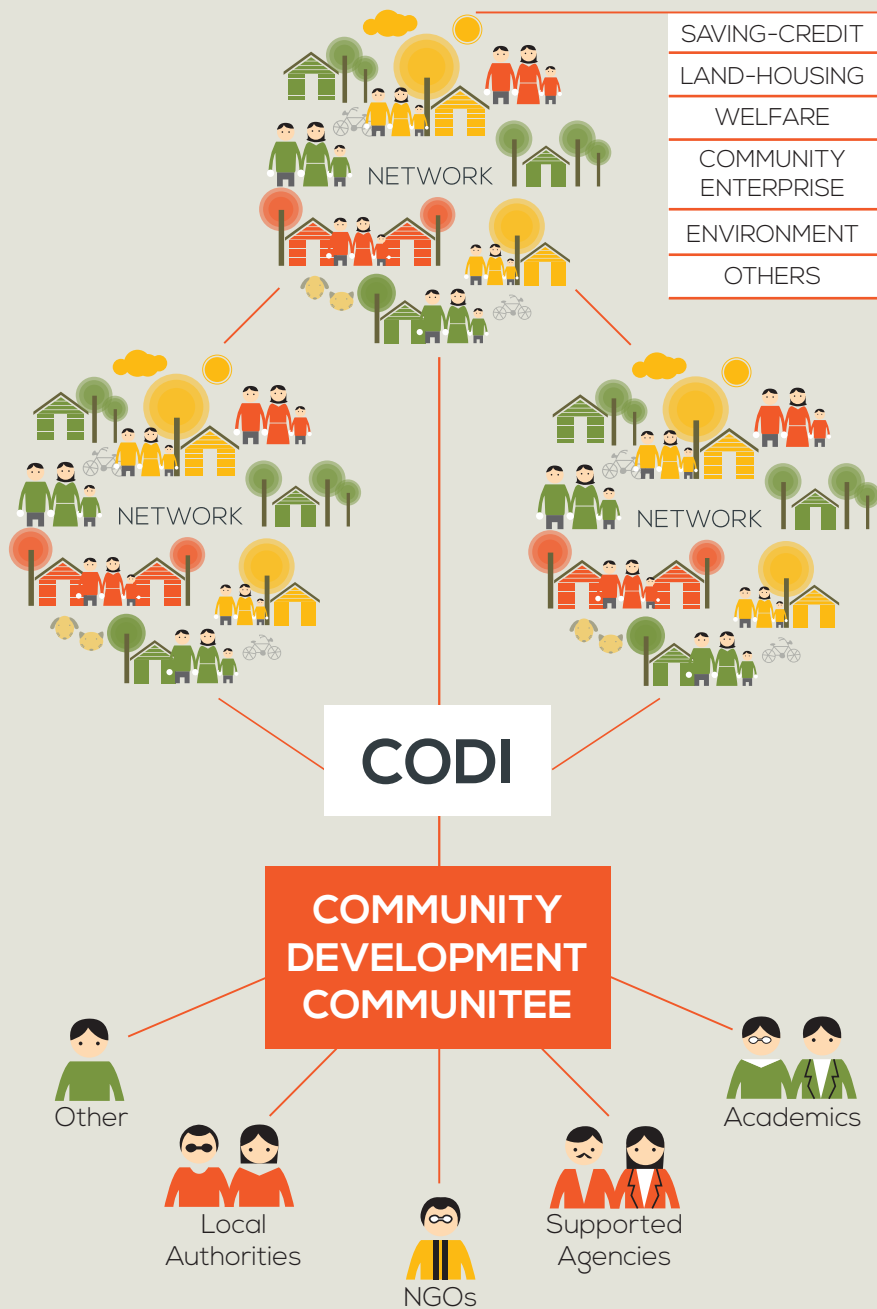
SAVING-CREDIT
LAND-HOUSING
WELFARE
COMMUNITY ENTERPRISE
ENVIRONMENT
OTHERS

NETWORK

NETWORK

NETWORK

CODI

COMMUNITY DEVELOPMENT COMMUNITEE

Other

Local Authorities

NGOs

Supported Agencies

Academics